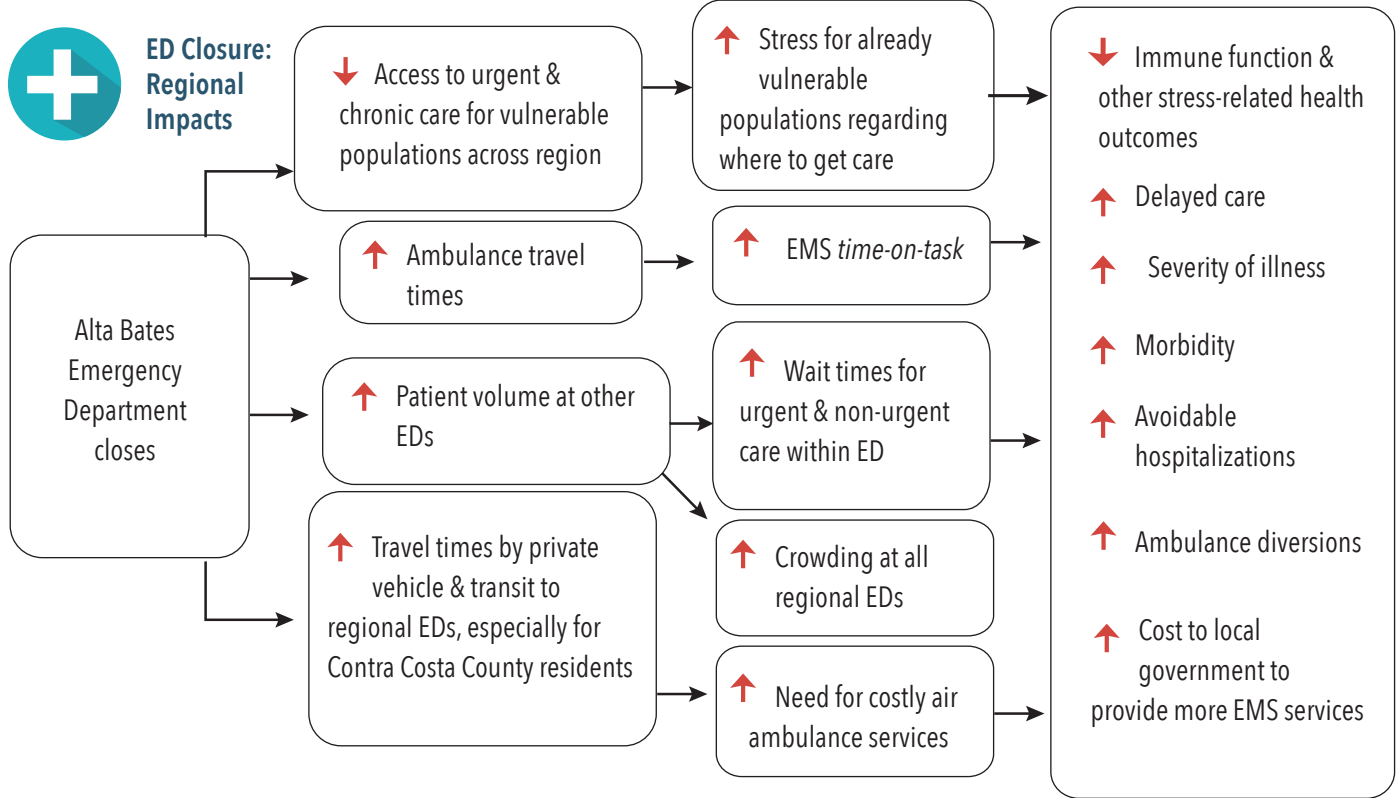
ED Closure: Regional Impacts

Alta Bates Emergency Department closes

↓ Access to urgent & chronic care for vulnerable populations across region

↑ Ambulance travel times

↑ Patient volume at other EDs

↑ Travel times by private vehicle & transit to regional EDs, especially for Contra Costa County residents

↑ Stress for already vulnerable populations regarding where to get care

↑ EMS *time-on-task*

↑ Wait times for urgent & non-urgent care within ED

↑ Crowding at all regional EDs

↑ Need for costly air ambulance services

↓ Immune function & other stress-related health outcomes

↑ Delayed care

↑ Severity of illness

↑ Morbidity

↑ Avoidable hospitalizations

↑ Ambulance diversions

↑ Cost to local government to provide more EMS services